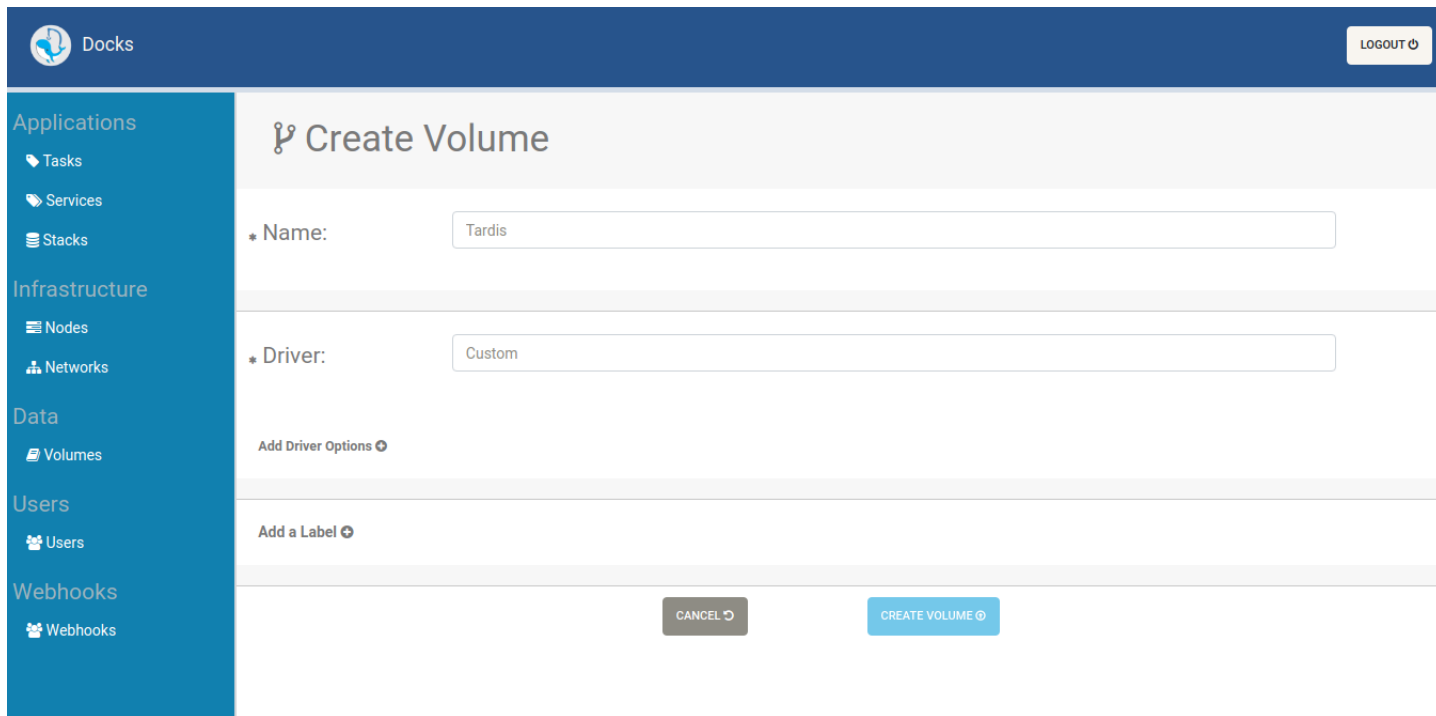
Docks

LOGOUT

Applications
Tasks
Services
Stacks
Infrastructure
Nodes
Networks
Data
Volumes
Users
Users
Webhooks
Webhooks

Create Volume

* Name: Tardis

* Driver: Custom

Add Driver Options

Add a Label

CANCEL

CREATE VOLUME